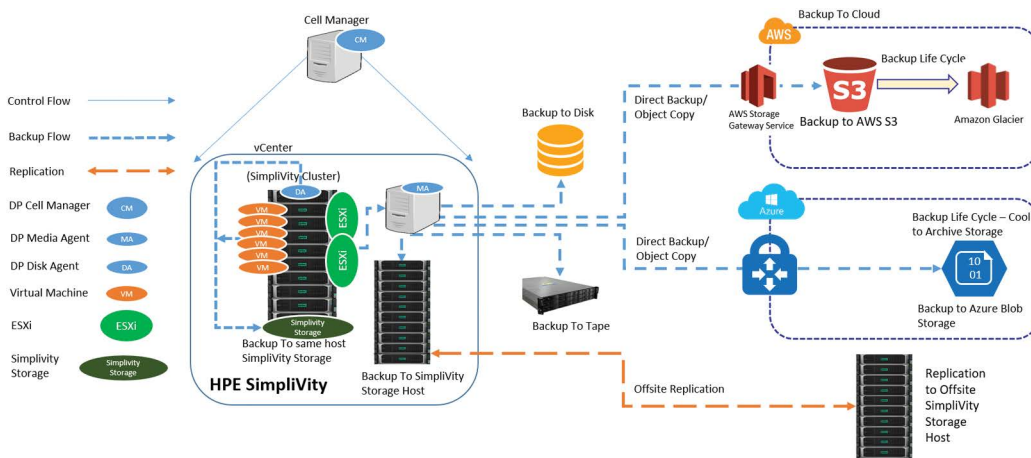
Cell Manager

CM

Control Flow

Backup Flow

Replication

DP Cell Manager CM

DP Media Agent MA

DP Disk Agent DA

Virtual Machine VM

ESXi ESXi

Simplivity Storage Simplivity Storage

vCenter

(SimpliVity Cluster)

DA

VM

VM

VM

VM

VM

VM

ESXi

ESXi

MA

Simplivity Storage

Backup To same host SimpliVity Storage

HPE SimpliVity

Backup To SimpliVity Storage Host

Backup to Disk

Backup To Tape

Backup To Cloud

AWS

Direct Backup/ Object Copy

AWS Storage Gateway Service

Backup to AWS S3

Backup Life Cycle

Amazon Glacier

Azure

Direct Backup/ Object Copy

Backup Life Cycle – Cool to Archive Storage

10 01

Backup to Azure Blob Storage

Offsite Replication

Replication to Offsite SimpliVity Storage Host